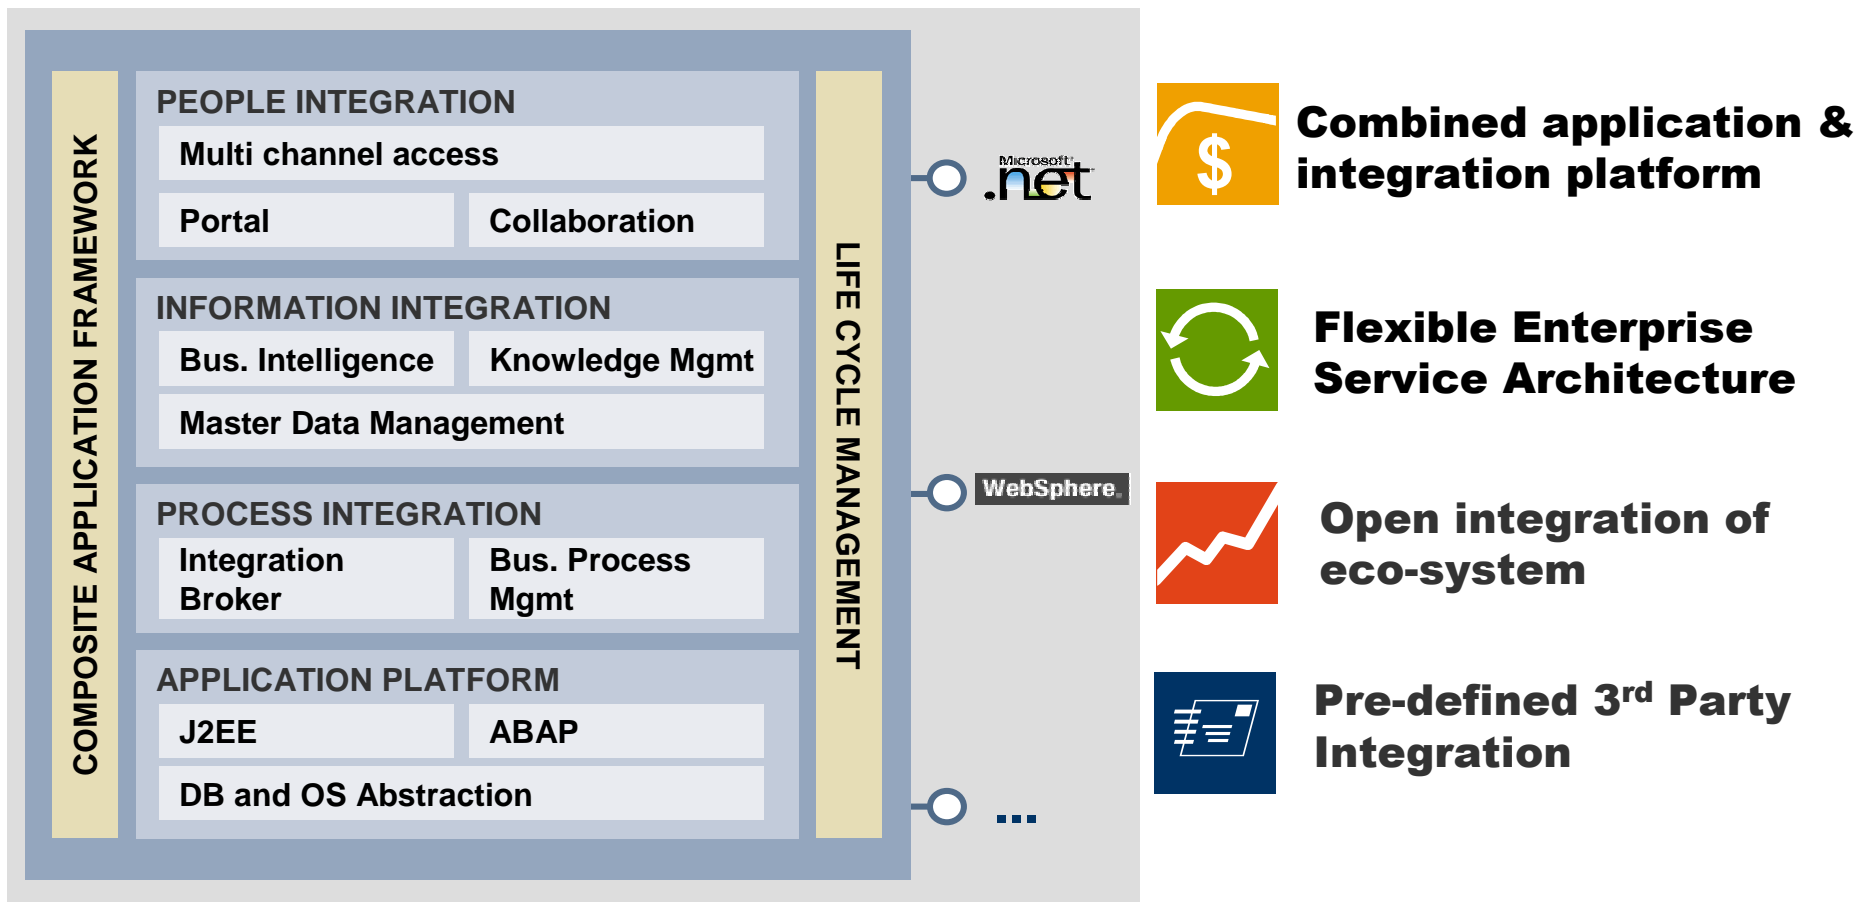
COMPOSITE APPLICATION FRAMEWORK

PEOPLE INTEGRATION

Multi channel access

Portal

Collaboration

INFORMATION INTEGRATION

Bus. Intelligence

Knowledge Mgmt

Master Data Management

PROCESS INTEGRATION

Integration Broker

Bus. Process Mgmt

APPLICATION PLATFORM

J2EE

ABAP

DB and OS Abstraction

LIFE CYCLE MANAGEMENT

Microsoft .net

WebSphere

...

$

Combined application & integration platform

Flexible Enterprise Service Architecture

Open integration of eco-system

Pre-defined 3$^{rd}$ Party Integration